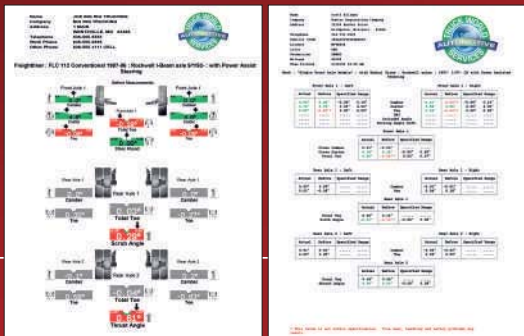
Freightliner : FLC 112 Conventional 1987-96 : Rockwell I-Beam axle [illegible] - with Power Assist Steering

Front Axle 1

Front Axle 1

Camber

Caster

Toe

Total Toe

Steer Ahead

Rear Axle 1

Rear Axle 1

Camber

Toe

Total Toe

Scrub Angle

Rear Axle 2

Rear Axle 2

Camber

Toe

Total Toe

Thrust Angle

Front Axle 1 - Left

Front Axle 1 - Right

Actual

Before

Specified Range

Camber

Caster

Toe

Rear Axle 1 - Left

Rear Axle 1 - Right

Total Toe

Rear Axle 2 - Left

Rear Axle 2 - Right

Thrust Angle